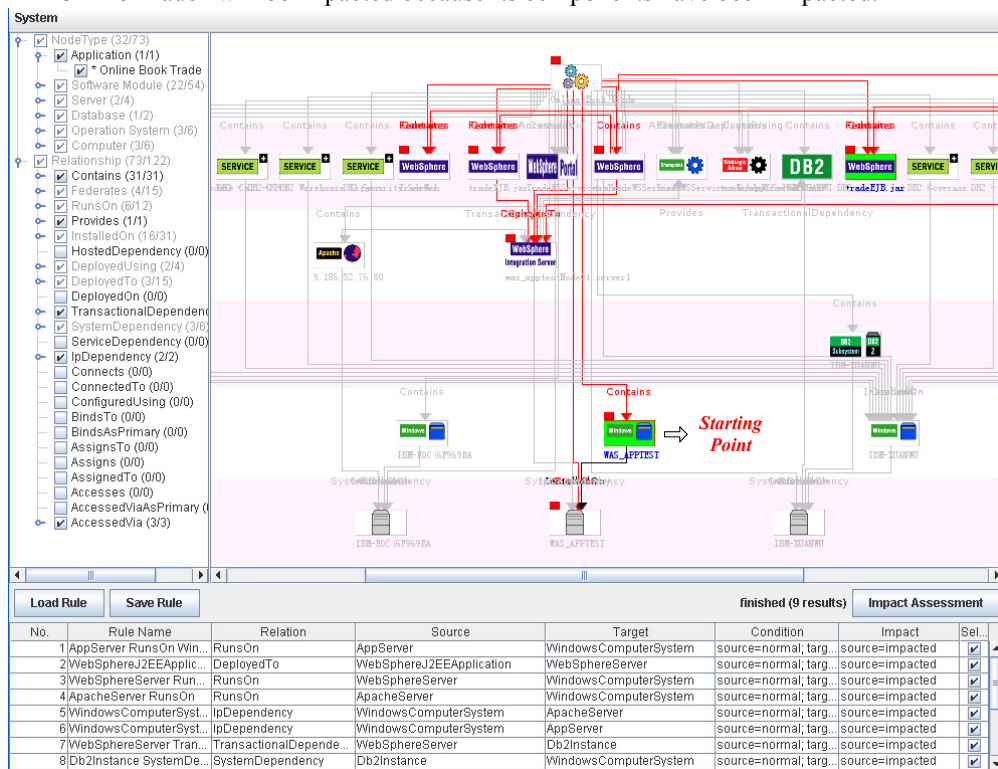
System

NodeType (32/73)
Application (1/1)
* Online Book Trade
Software Module (22/54)
Server (2/4)
Database (1/2)
Operation System (3/6)
Computer (3/6)
Relationship (73/122)
Contains (31/31)
Federates (4/15)
RunsOn (6/12)
Provides (1/1)
InstalledOn (16/31)
HostedDependency (0/0)
DeployedUsing (2/4)
DeployedTo (3/15)
DeployedOn (0/0)
TransactionalDependenc
SystemDependency (3/6)
ServiceDependency (0/0)
IpDependency (2/2)
Connects (0/0)
ConnectedTo (0/0)
ConfiguredUsing (0/0)
BindsTo (0/0)
BindsAsPrimary (0/0)
AssignsTo (0/0)
Assigns (0/0)
AssignedTo (0/0)
Accesses (0/0)
AccessedViaAsPrimary (
AccessedVia (3/3)

Online Book Trade
Contains Contains Contains Contains Contains Contains Contains Contains Contains
SERVICE SERVICE SERVICE WebSphere WebSphere WebSphere Portal WebSphere DB2 WebSphere SERVICE
tradeEJB.jar
Contains Provides TransactionalDependency
DeployedTo
Apache
WebSphere Integration Server
9.186.52.76:80
Contains
DB2 Subsystem
Contains
Windows
IBM-EDC16F969BA
Windows
WAS_APPTEST
Starting Point
SystemDependency SystemDependency SystemDependency
IBM-EDC16F969BA
WAS_APPTEST
IBM-XUANWU

Load Rule Save Rule finished (9 results) Impact Assessment

| No. | Rule Name | Relation | Source | Target | Condition | Impact | Sel... |
|---|---|---|---|---|---|---|---|
| 1 | AppServer RunsOn Win... | RunsOn | AppServer | WindowsComputerSystem | source=normal; targ... | source=impacted | ✔ |
| 2 | WebSphereJ2EEApplic... | DeployedTo | WebSphereJ2EEApplication | WebSphereServer | source=normal; targ... | source=impacted | ✔ |
| 3 | WebSphereServer Run... | RunsOn | WebSphereServer | WindowsComputerSystem | source=normal; targ... | source=impacted | ✔ |
| 4 | ApacheServer RunsOn | RunsOn | ApacheServer | WindowsComputerSystem | source=normal; targ... | source=impacted | ✔ |
| 5 | WindowsComputerSyst... | IpDependency | WindowsComputerSystem | ApacheServer | source=normal; targ... | source=impacted | ✔ |
| 6 | WindowsComputerSyst... | IpDependency | WindowsComputerSystem | AppServer | source=normal; targ... | source=impacted | ✔ |
| 7 | WebSphereServer Tran... | TransactionalDepende... | WebSphereServer | Db2Instance | source=normal; targ... | source=impacted | ✔ |
| 8 | Db2Instance SystemDe... | SystemDependency | Db2Instance | WindowsComputerSystem | source=normal; targ... | source=impacted | ✔ |